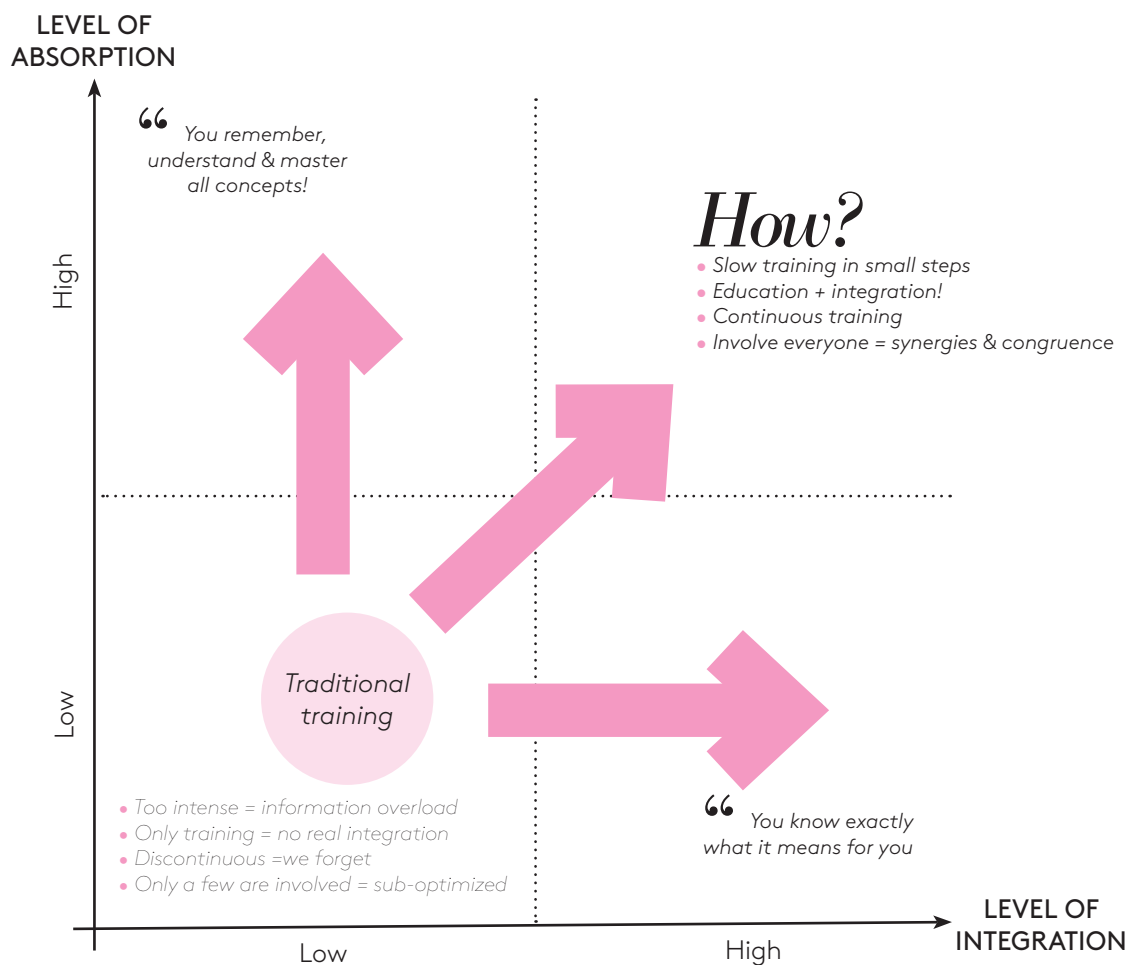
LEVEL OF ABSORPTION

“ You remember, understand & master all concepts!

High

How?
• Slow training in small steps
• Education + integration!
• Continuous training
• Involve everyone = synergies & congruence

Traditional training

Low

• Too intense = information overload
• Only training = no real integration
• Discontinuous =we forget
• Only a few are involved = sub-optimized

“ You know exactly what it means for you

LEVEL OF INTEGRATION

Low

High